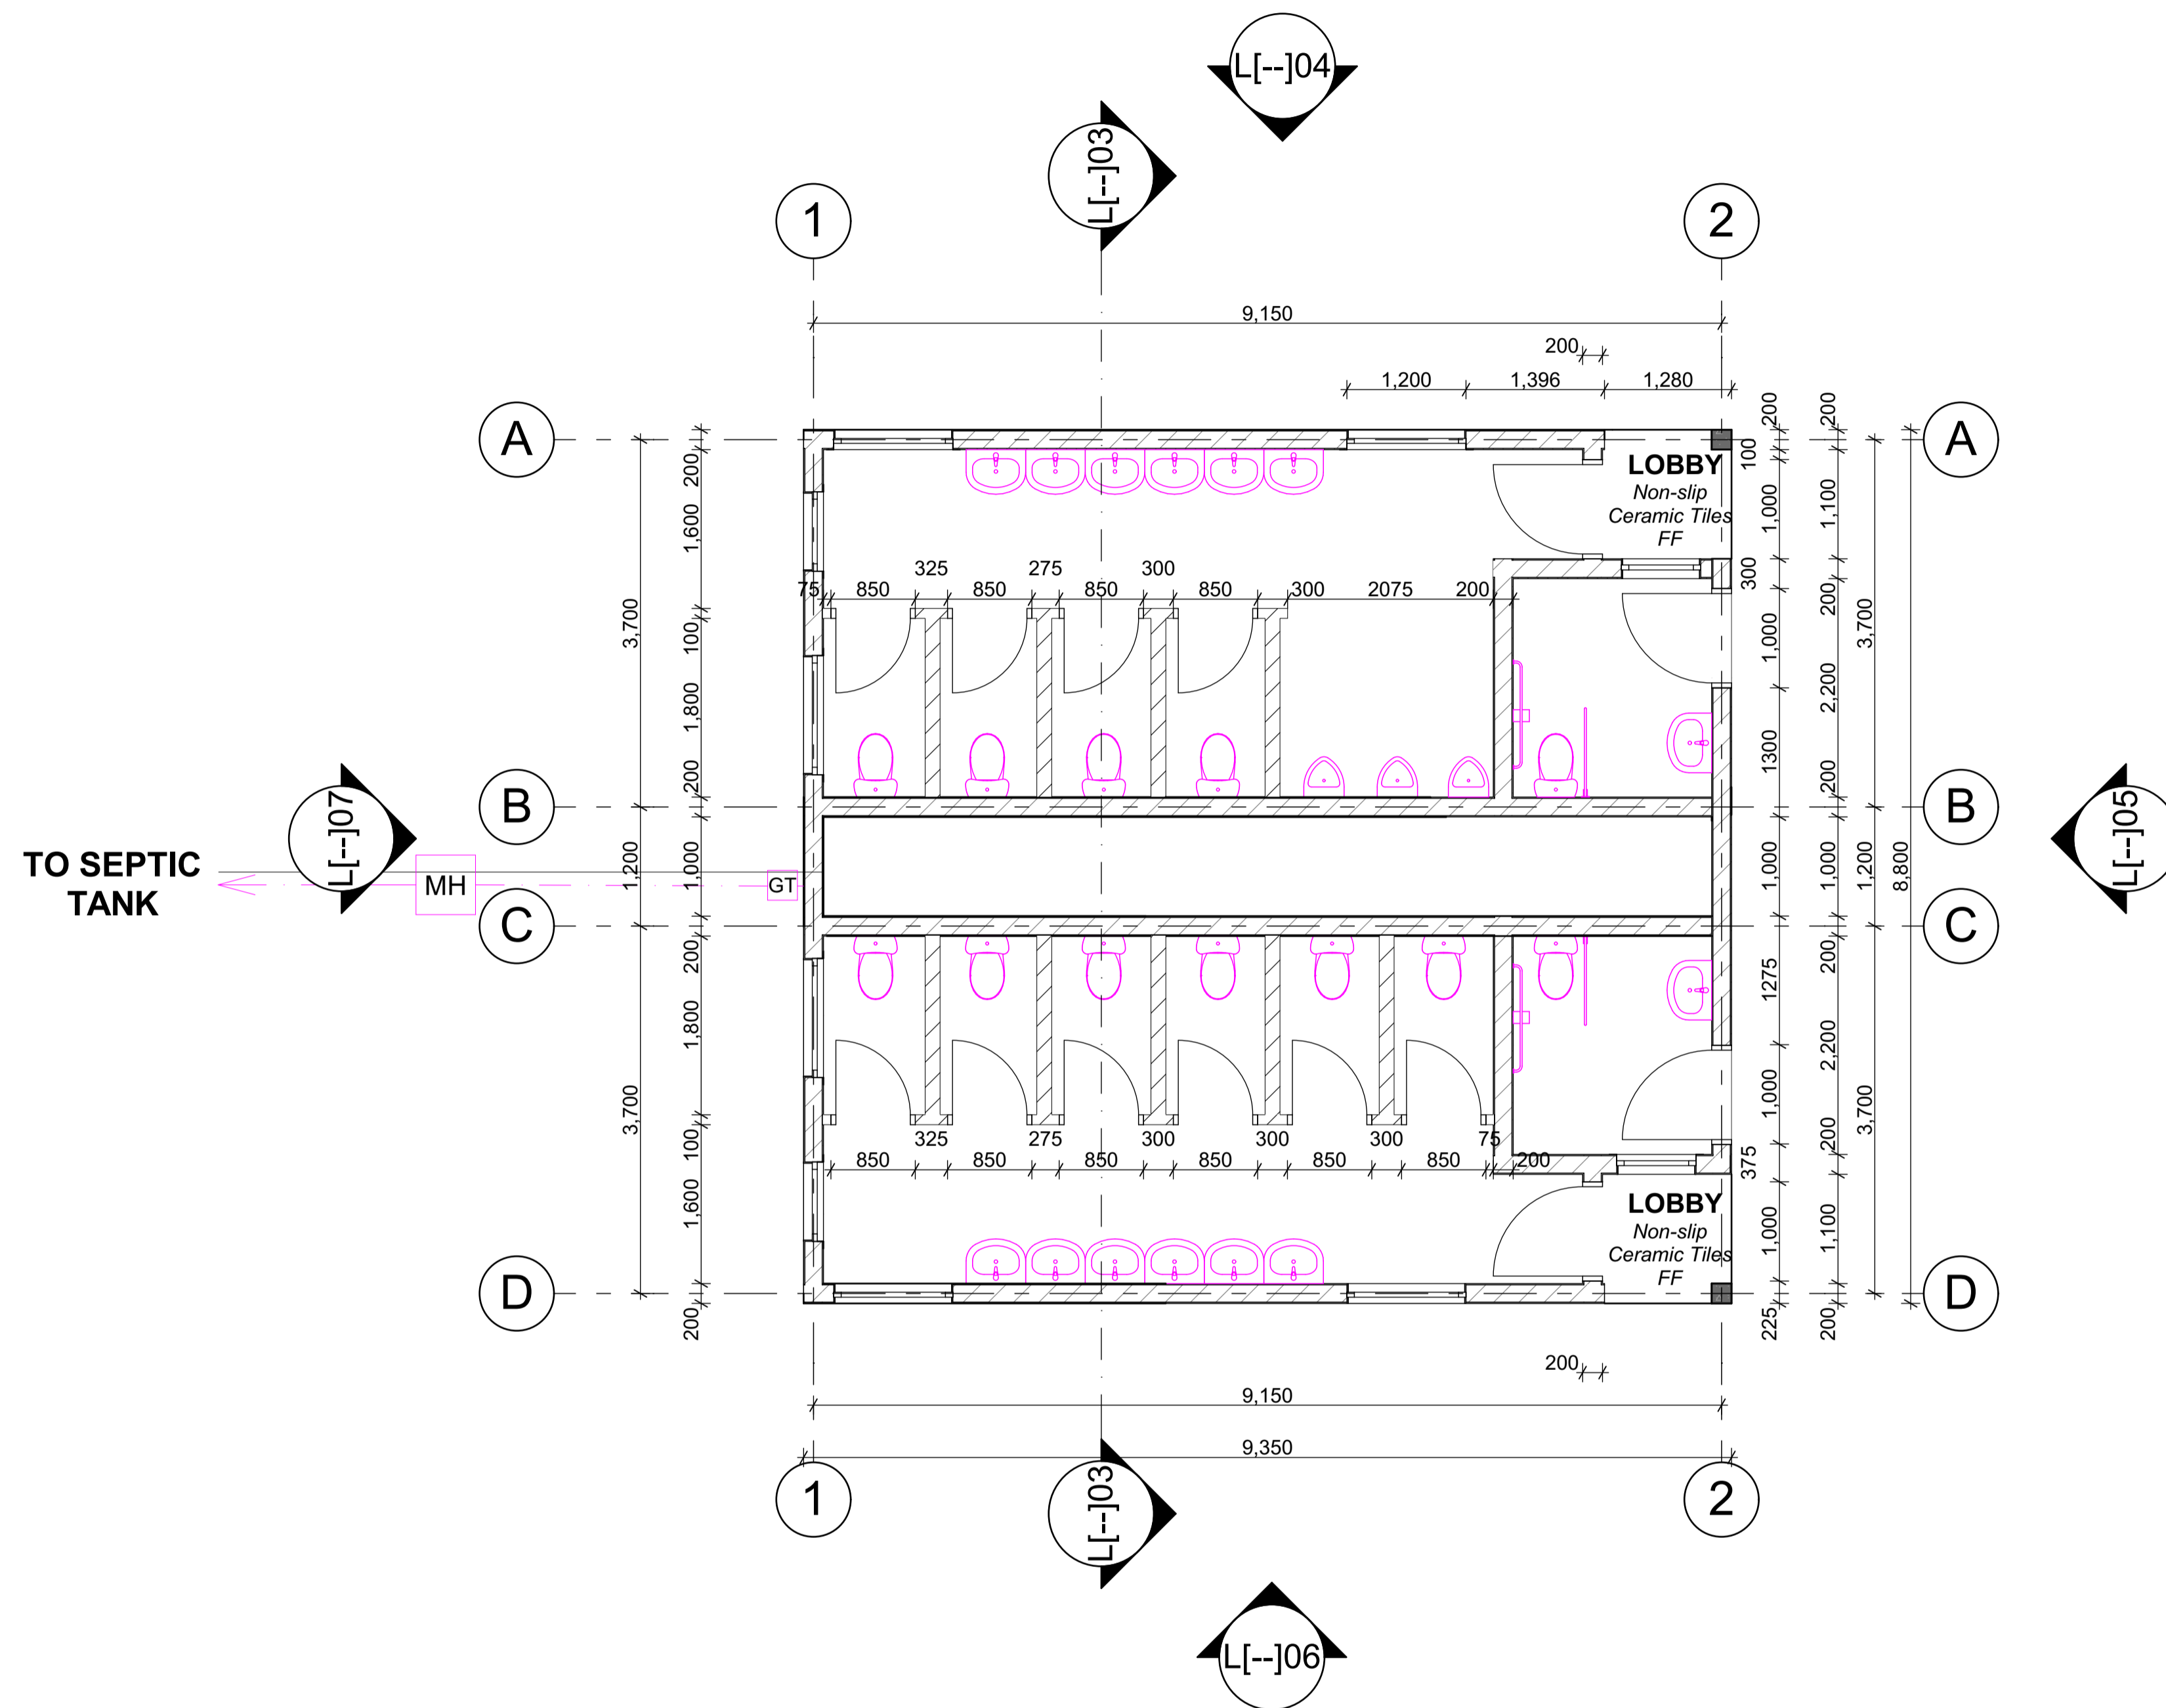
L[--]04

L[--]03

1

2

9,150

200

1,200 1,396 1,280

A

A

LOBBY
Non-slip
Ceramic Tiles
FF

200
1,600
100
1,800
200

3,700

200
100
1,000
300
1,000
1300
200

200
1,100
200
2,200
200

3,700

325 275 300

75 850 850 850 850 300 2075 200

B

B

L[--]07

L[--]05

TO SEPTIC
TANK

MH

GT

1,200

1,000

1,000

1,000

1,200

8,800

C

C

200
1,800
100
1,600
200

3,700

1275
1,000
375
1,000
225

200
2,200
200
1,100
200

3,700

325 275 300 300 300 75

850 850 850 850 850 850 200

LOBBY
Non-slip
Ceramic Tiles
FF

D

D

200

9,150

9,350

1

2

L[--]03

L[--]06